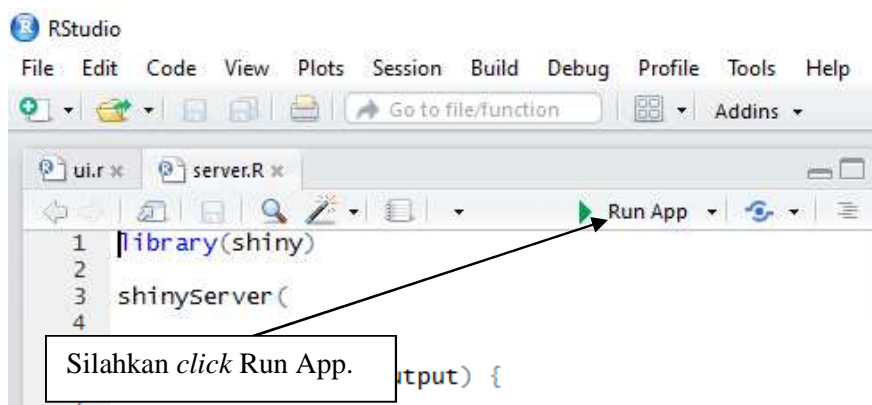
RStudio

File Edit Code View Plots Session Build Debug Profile Tools Help

Go to file/function Addins

ui.r × server.R ×

Run App

1 library(shiny)
2
3 shinyServer(
4

Silahkan *click* Run App.

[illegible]tput) {